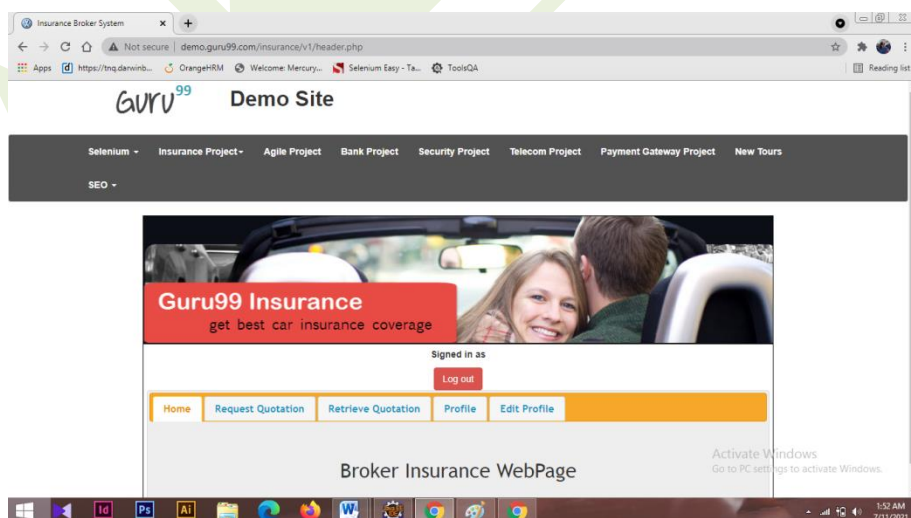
Insurance Broker System ×
+
Not secure | demo.guru99.com/insurance/v1/header.php
Apps https://tnq.darwinb... OrangeHRM Welcome: Mercury... Selenium Easy - Ta... ToolsQA
Reading list

Guru99 Demo Site

Selenium ▾ Insurance Project ▾ Agile Project Bank Project Security Project Telecom Project Payment Gateway Project New Tours
SEO ▾

Guru99 Insurance
get best car insurance coverage

Signed in as
Log out

Home Request Quotation Retrieve Quotation Profile Edit Profile

Broker Insurance WebPage

Activate Windows
Go to PC settings to activate Windows.

1:52 AM
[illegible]